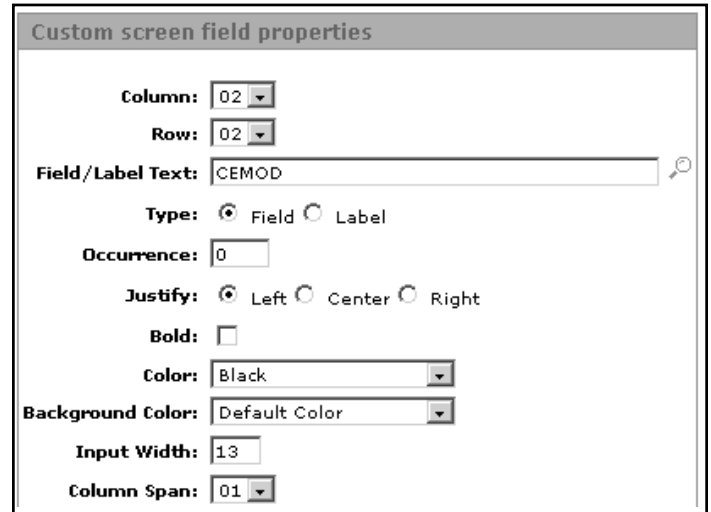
Custom screen field properties

Column: 02

Row: 02

Field/Label Text: CEMOD

Type: Field Label

Occurrence: 0

Justify: Left Center Right

Bold:

Color: Black

Background Color: Default Color

Input Width: 13

Column Span: 01